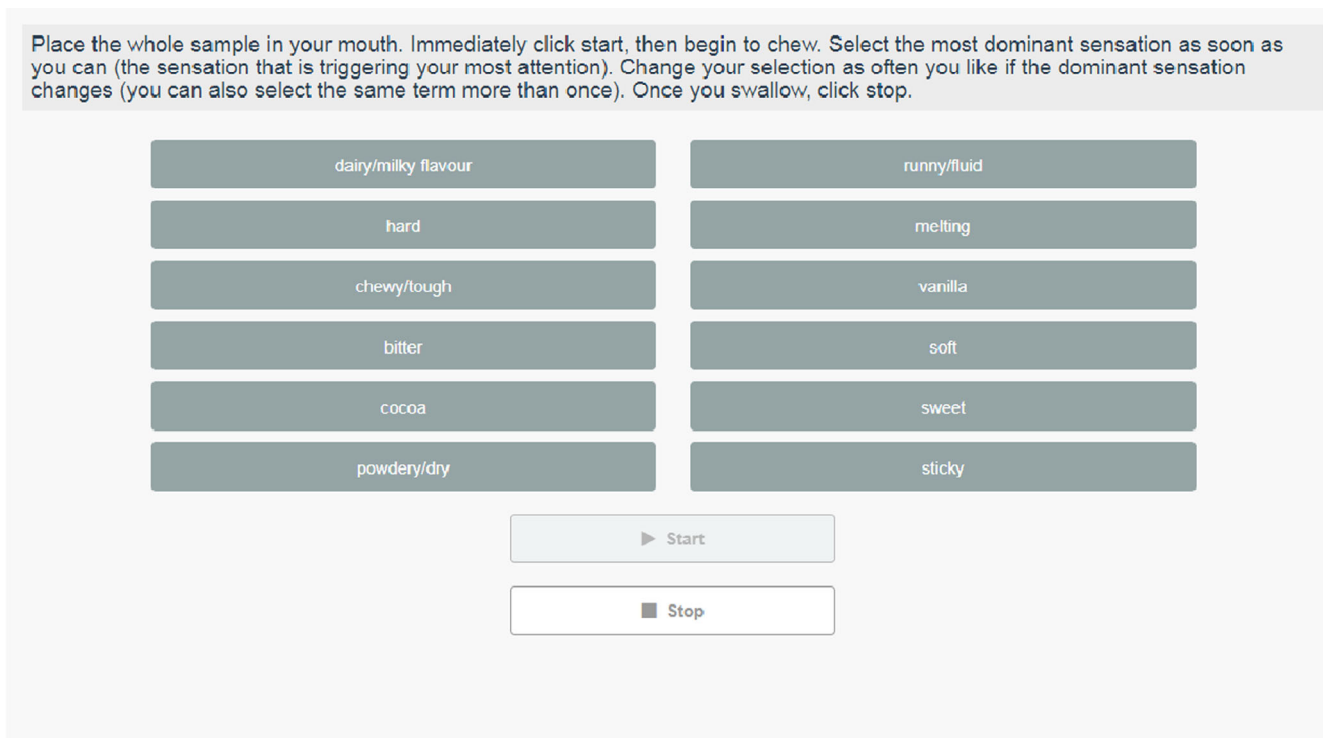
Place the whole sample in your mouth. Immediately click start, then begin to chew. Select the most dominant sensation as soon as you can (the sensation that is triggering your most attention). Change your selection as often you like if the dominant sensation changes (you can also select the same term more than once). Once you swallow, click stop.

dairy/milky flavour

runny/fluid

hard

melting

chewy/tough

vanilla

bitter

soft

cocoa

sweet

powdery/dry

sticky

Start

Stop